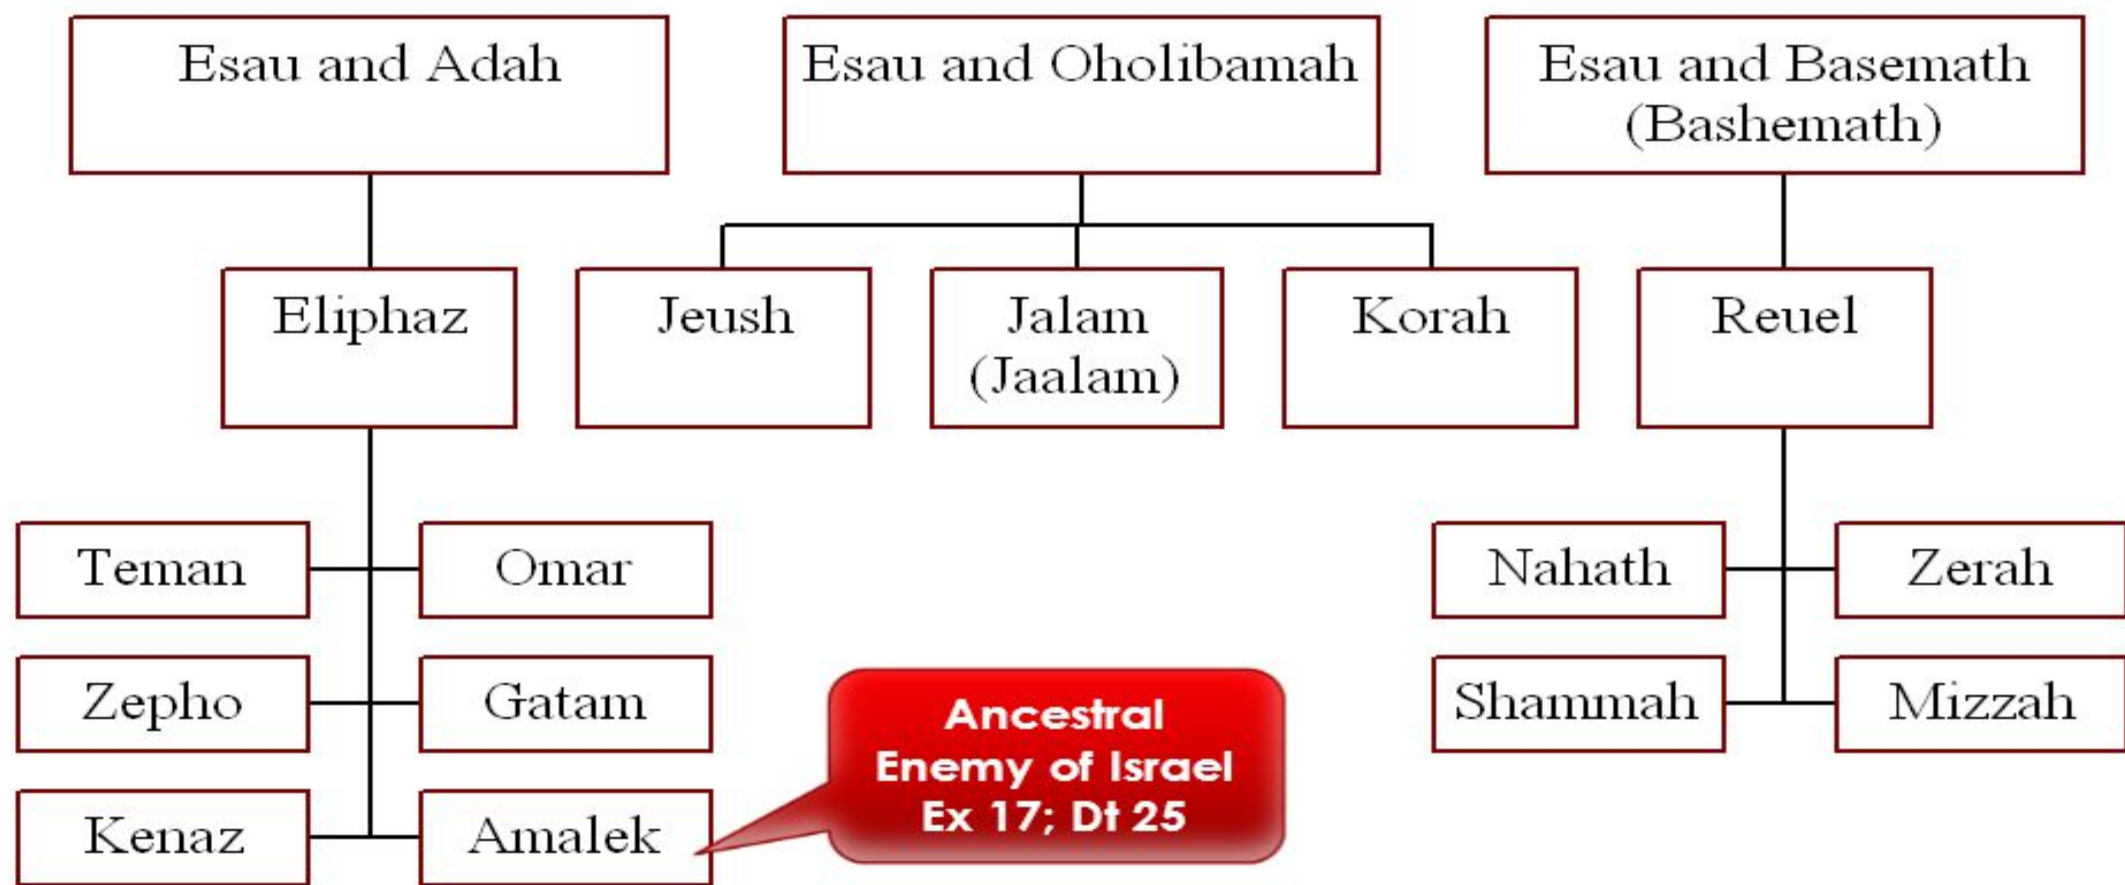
Esau and Adah

Esau and Oholibamah

Esau and Basemath (Bashemath)

Eliphaz

Jeush

Jalam (Jaalam)

Korah

Reuel

Teman

Omar

Zepho

Gatam

Kenaz

Amalek

Ancestral Enemy of Israel Ex 17; Dt 25

Nahath

Zerah

Shammah

Mizzah